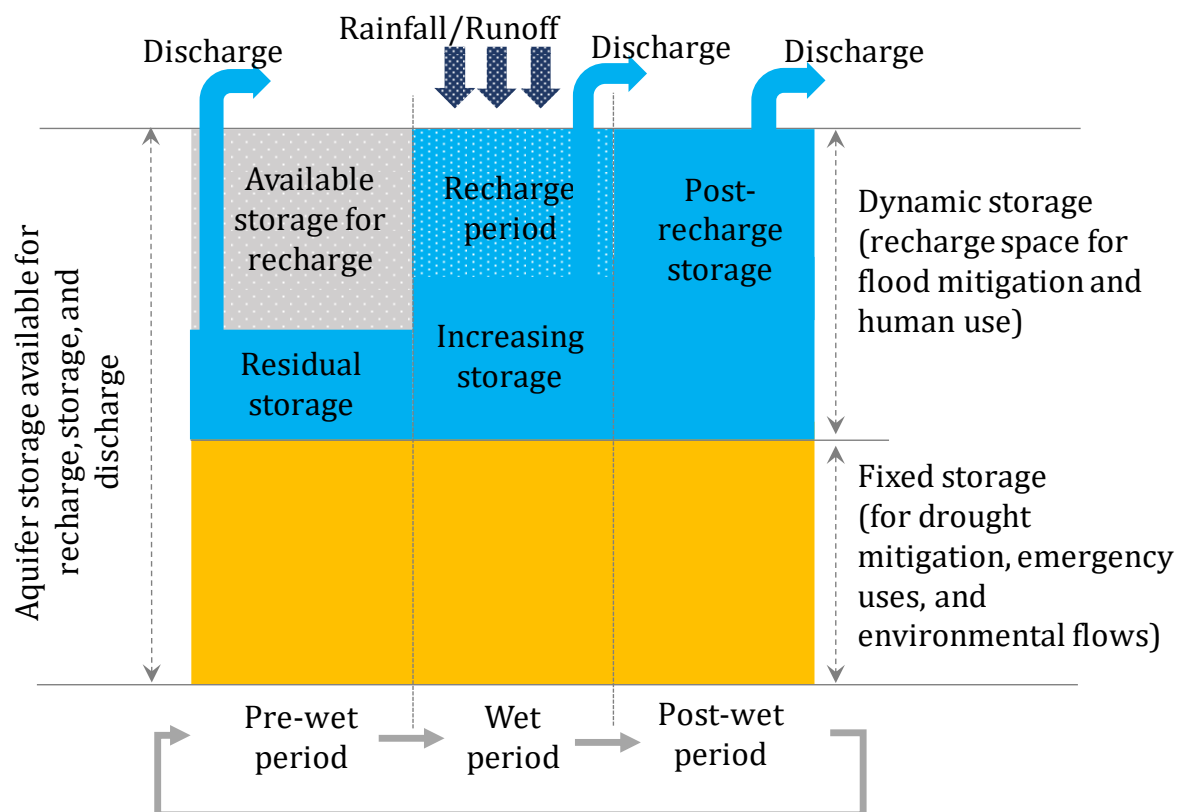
Rainfall/Runoff

Discharge

Discharge

Discharge

Aquifer storage available for recharge, storage, and discharge

Available storage for recharge

Residual storage

Recharge period

Increasing storage

Post-recharge storage

Dynamic storage (recharge space for flood mitigation and human use)

Fixed storage (for drought mitigation, emergency uses, and environmental flows)

Pre-wet period

Wet period

Post-wet period